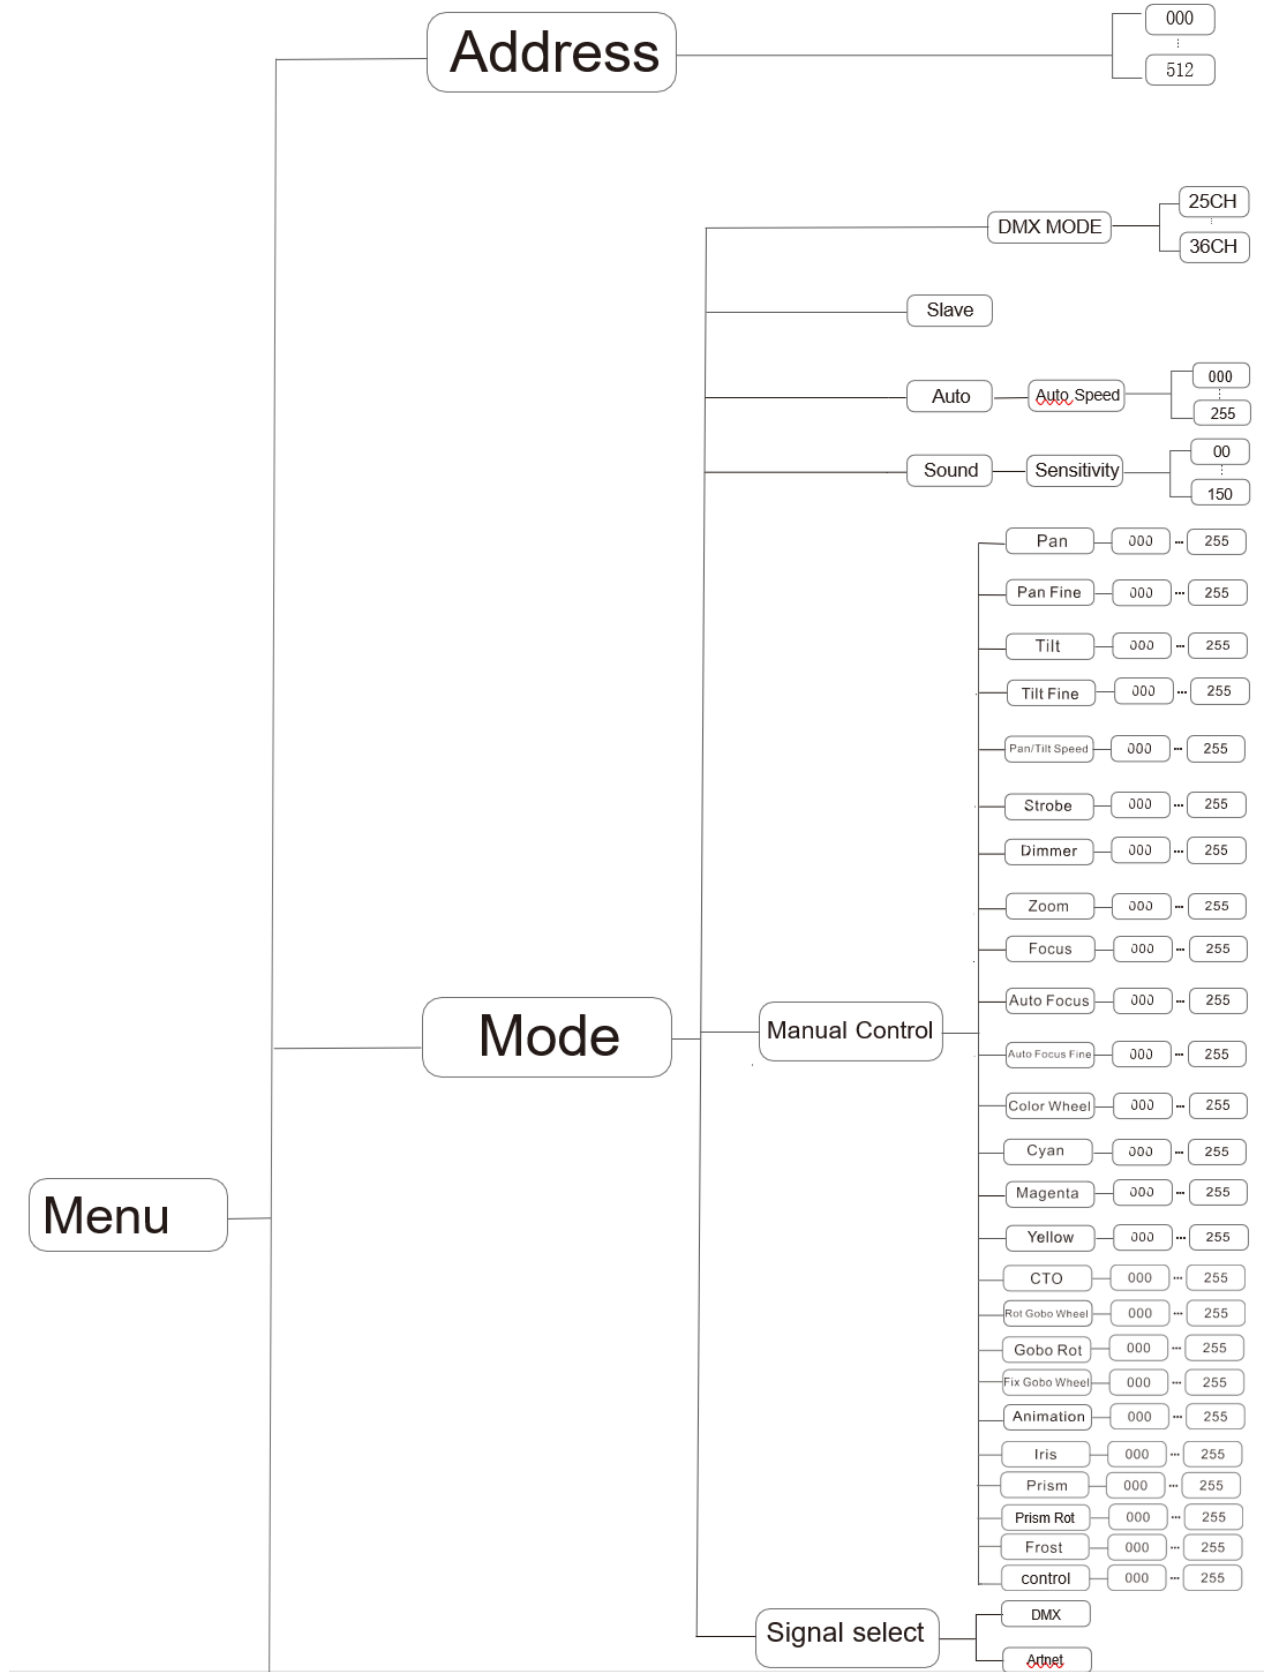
Address

000
512

DMX MODE
25CH
36CH

Slave

Auto
Auto Speed
000
255

Sound
Sensitivity
00
150

Mode

Manual Control

| | | |
|---|---|---|
| Pan | 000 | 255 |
| Pan Fine | 000 | 255 |
| Tilt | 000 | 255 |
| Tilt Fine | 000 | 255 |
| Pan/Tilt Speed | 000 | 255 |
| Strobe | 000 | 255 |
| Dimmer | 000 | 255 |
| Zoom | 000 | 255 |
| Focus | 000 | 255 |
| Auto Focus | 000 | 255 |
| Auto Focus Fine | 000 | 255 |
| Color Wheel | 000 | 255 |
| Cyan | 000 | 255 |
| Magenta | 000 | 255 |
| Yellow | 000 | 255 |
| CTO | 000 | 255 |
| Rot Gobo Wheel | 000 | 255 |
| Gobo Rot | 000 | 255 |
| Fix Gobo Wheel | 000 | 255 |
| Animation | 000 | 255 |
| Iris | 000 | 255 |
| Prism | 000 | 255 |
| Prism Rot | 000 | 255 |
| Frost | 000 | 255 |
| control | 000 | 255 |

Menu

Signal select
DMX
Artnet